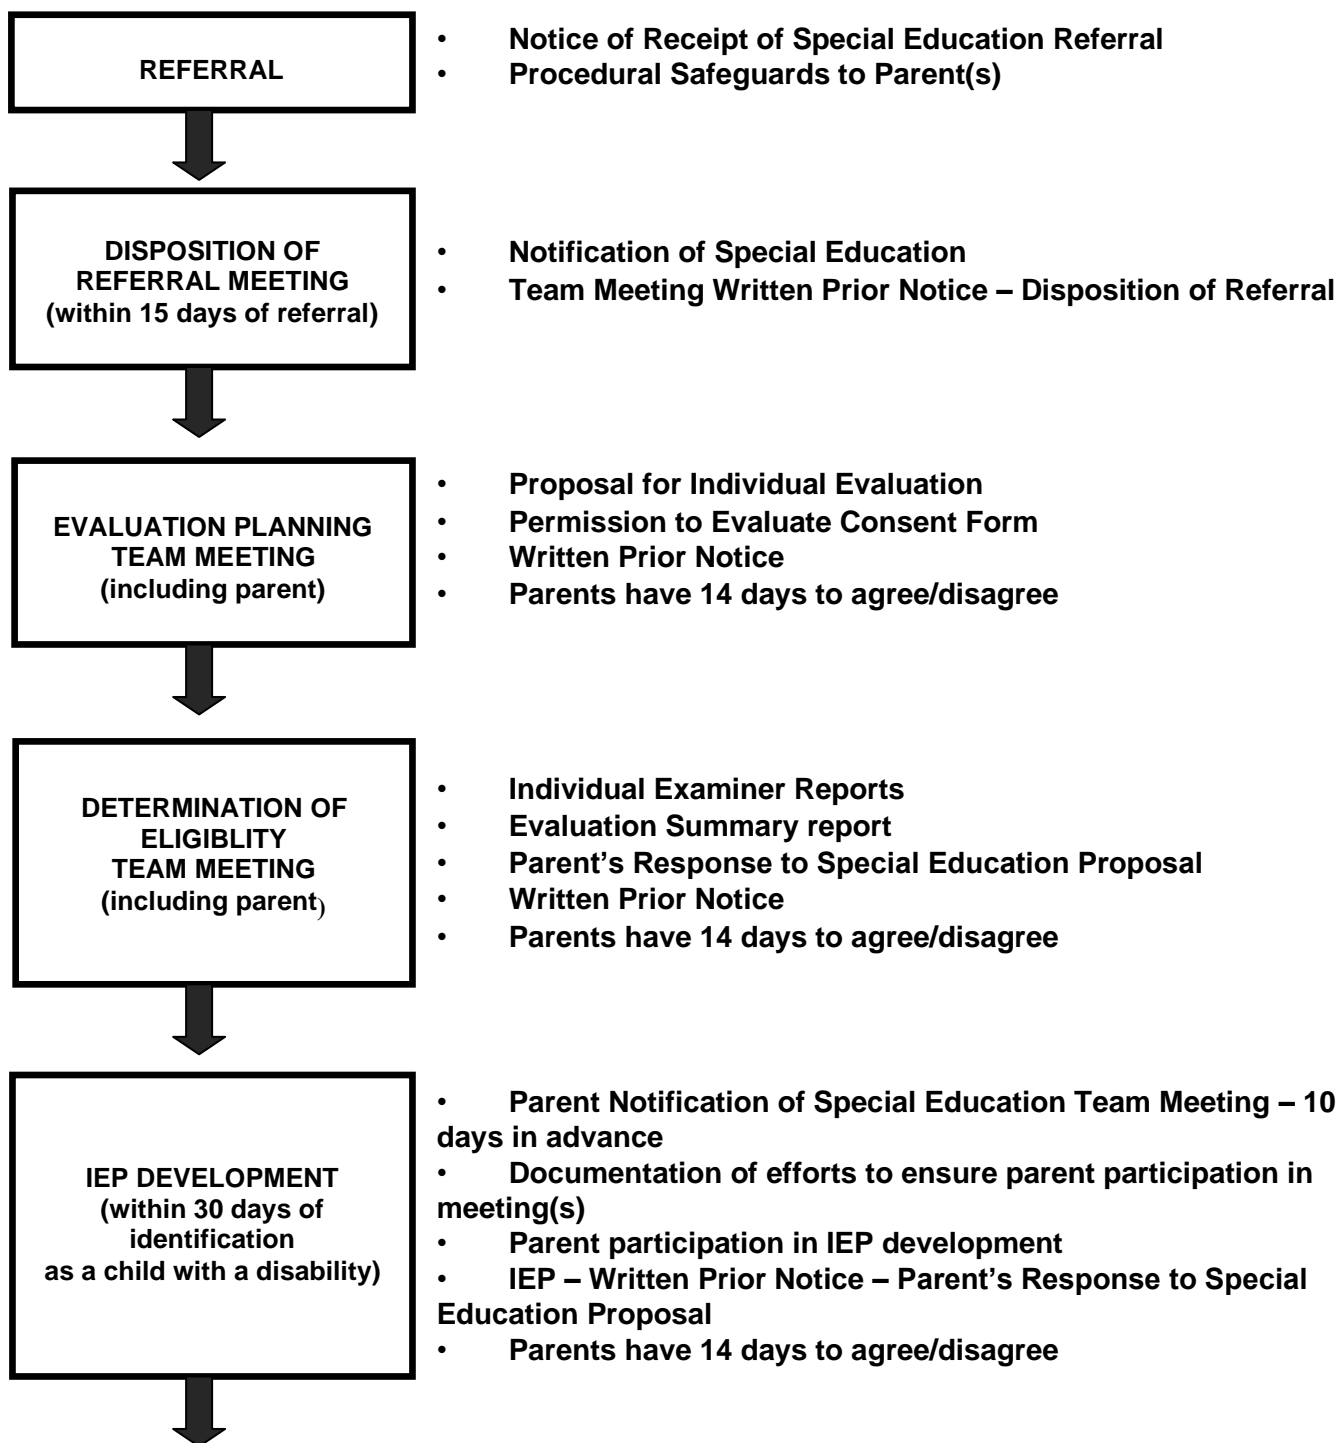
REFERRAL

• Notice of Receipt of Special Education Referral
• Procedural Safeguards to Parent(s)

DISPOSITION OF REFERRAL MEETING (within 15 days of referral)

• Notification of Special Education
• Team Meeting Written Prior Notice – Disposition of Referral

EVALUATION PLANNING TEAM MEETING (including parent)

• Proposal for Individual Evaluation
• Permission to Evaluate Consent Form
• Written Prior Notice
• Parents have 14 days to agree/disagree

DETERMINATION OF ELIGIBLITY TEAM MEETING (including parent)

• Individual Examiner Reports
• Evaluation Summary report
• Parent's Response to Special Education Proposal
• Written Prior Notice
• Parents have 14 days to agree/disagree

IEP DEVELOPMENT (within 30 days of identification as a child with a disability)

• Parent Notification of Special Education Team Meeting – 10 days in advance
• Documentation of efforts to ensure parent participation in meeting(s)
• Parent participation in IEP development
• IEP – Written Prior Notice – Parent's Response to Special Education Proposal
• Parents have 14 days to agree/disagree